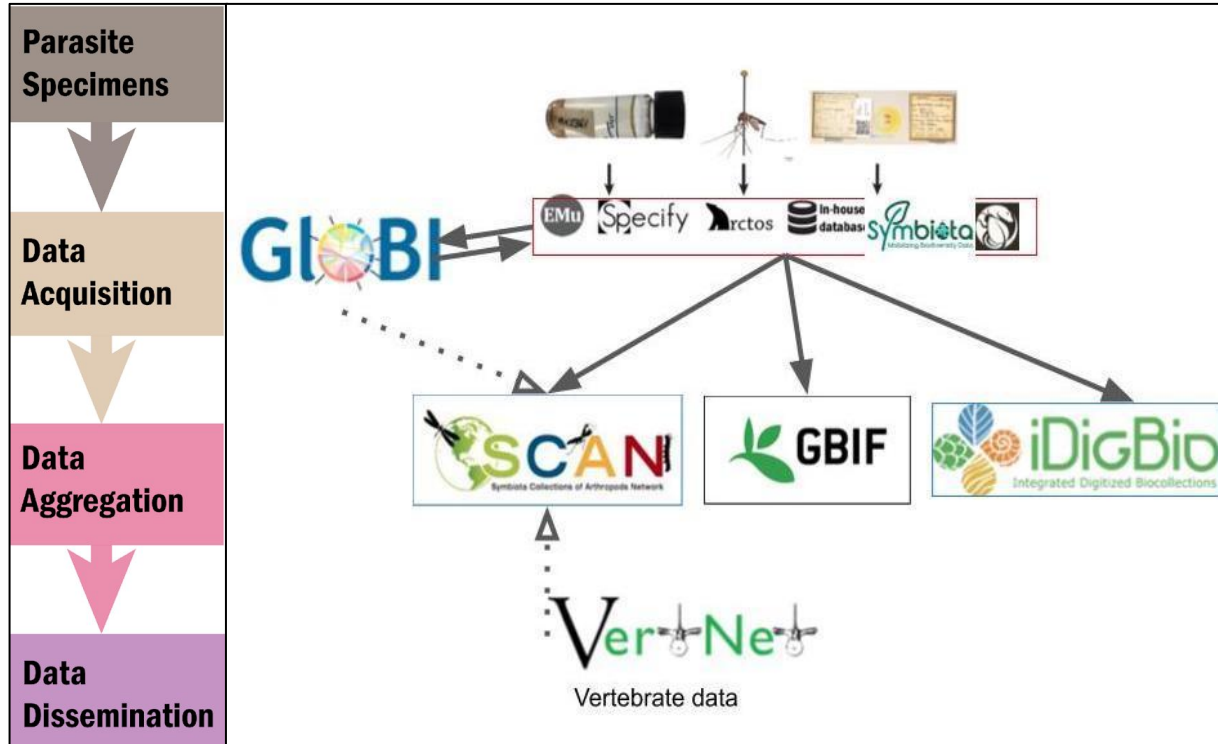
Parasite Specimens

Data Acquisition

Data Aggregation

Data Dissemination

GloBI

EMu Specify Arctos In-house database Symbiota Mobilizing Biodiversity Data

SCAN
Symbiota Collections of Arthropods Network

GBIF

iDigBio
Integrated Digitized Biocollections

VertNet
Vertebrate data